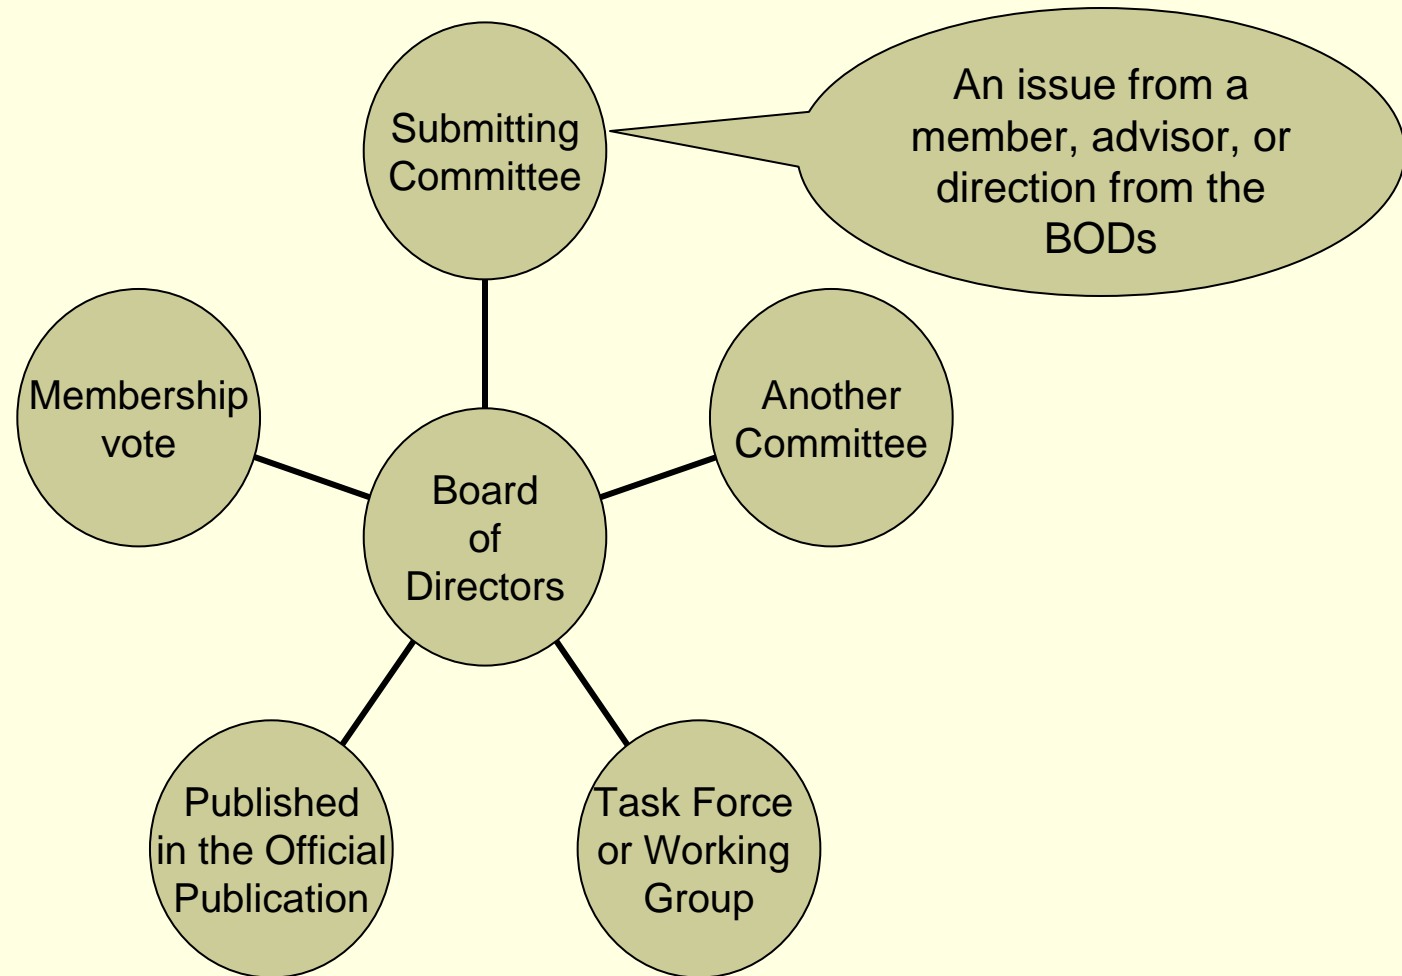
Submitting Committee

An issue from a member, advisor, or direction from the BODs

Membership vote

Board of Directors

Another Committee

Published in the Official Publication

Task Force or Working Group